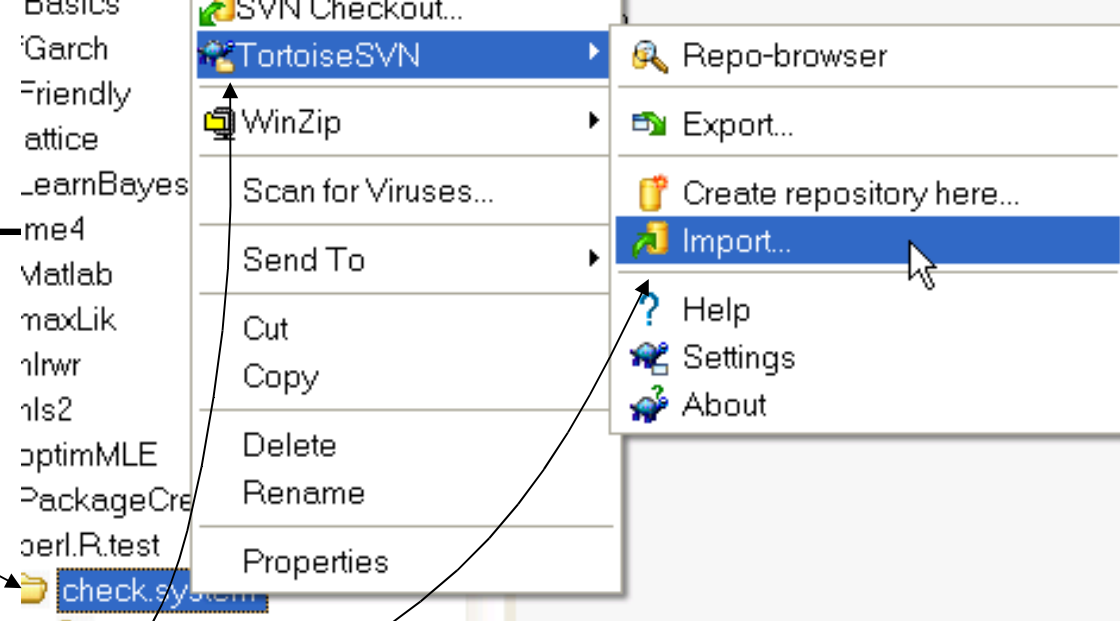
Basics
Garch
Friendly
attice
LearnBayes
me4
Matlab
maxLik
nlrwr
nls2
optimMLE
PackageCre
perl.R.test
check.system

SVN Checkout...
TortoiseSVN
WinZip
Scan for Viruses...
Send To
Cut
Copy
Delete
Rename
Properties

Repo-browser
Export...
Create repository here...
Import...
Help
Settings
About